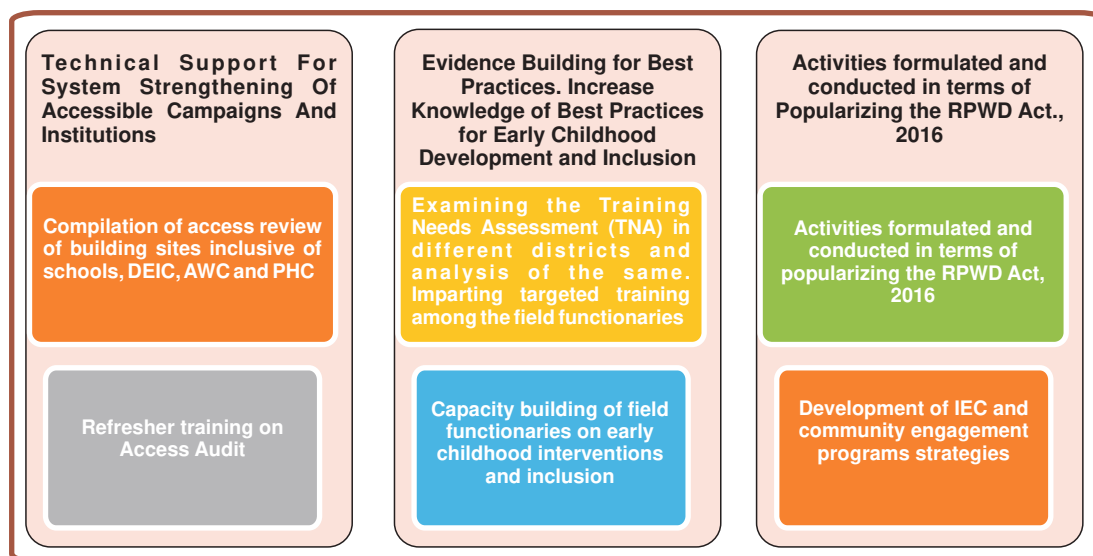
Technical Support For System Strengthening Of Accessible Campaigns And Institutions

Compilation of access review of building sites inclusive of schools, DEIC, AWC and PHC

Refresher training on Access Audit

Evidence Building for Best Practices. Increase Knowledge of Best Practices for Early Childhood Development and Inclusion

Examining the Training Needs Assessment (TNA) in different districts and analysis of the same. Imparting targeted training among the field functionaries

Capacity building of field functionaries on early childhood interventions and inclusion

Activities formulated and conducted in terms of Popularizing the RPWD Act., 2016

Activities formulated and conducted in terms of popularizing the RPWD Act, 2016

Development of IEC and community engagement programs strategies